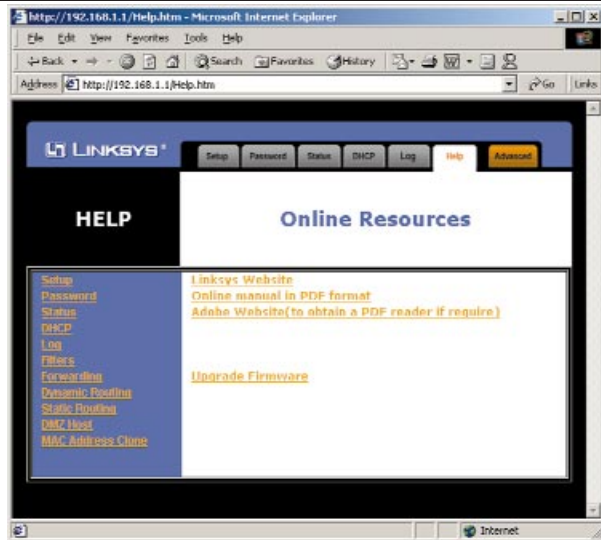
http://192.168.1.1/Help.htm - Microsoft Internet Explorer

File Edit View Favorites Tools Help

Back Search Favorites History

Address http://192.168.1.1/Help.htm Go Links

LINKSYS

Setup Password Status DHCP Log Help Advanced

HELP

Online Resources

Setup
Password
Status
DHCP
Log
Filters
Forwarding
Dynamic Routing
Static Routing
DMZ Host
MAC Address Clone

Linksys Website
Online manual in PDF format
Adobe Website(to obtain a PDF reader if require)

Upgrade Firmware

Internet